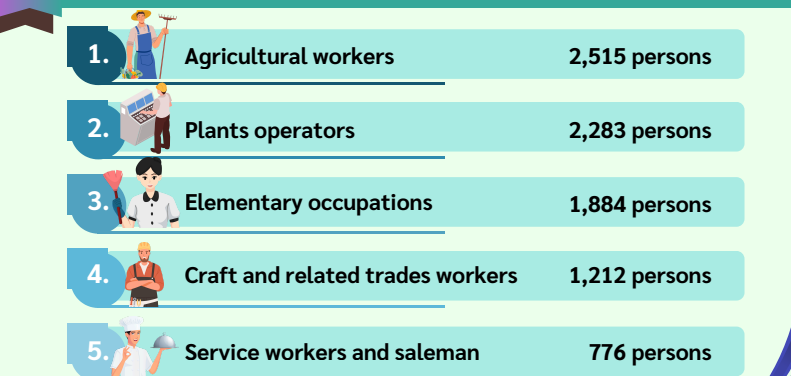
1. Agricultural workers 2,515 persons

2. Plants operators 2,283 persons

3. Elementary occupations 1,884 persons

4. Craft and related trades workers 1,212 persons

5. Service workers and saleman 776 persons